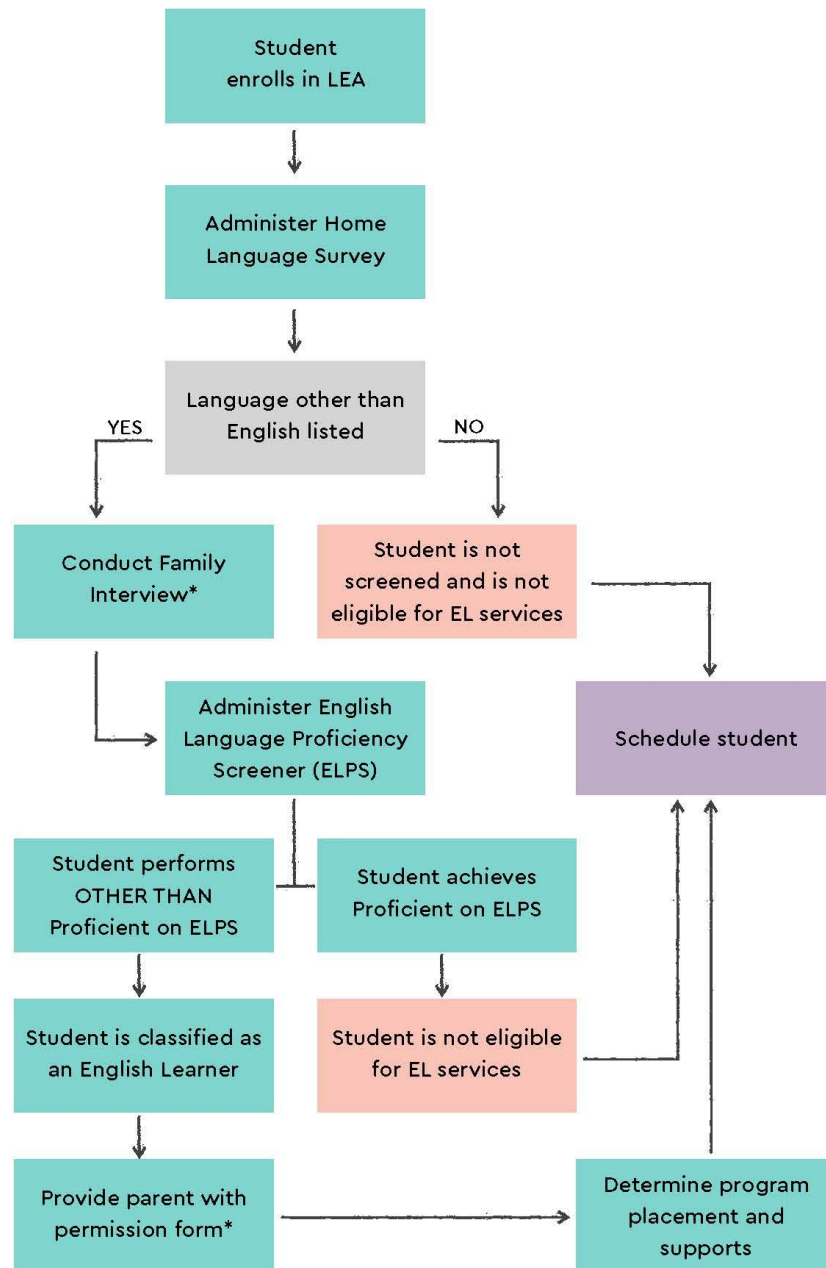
Student enrolls in LEA

Administer Home Language Survey

Language other than English listed

YES

NO

Conduct Family Interview*

Student is not screened and is not eligible for EL services

Administer English Language Proficiency Screener (ELPS)

Schedule student

Student performs OTHER THAN Proficient on ELPS

Student achieves Proficient on ELPS

Student is classified as an English Learner

Student is not eligible for EL services

Provide parent with permission form*

Determine program placement and supports